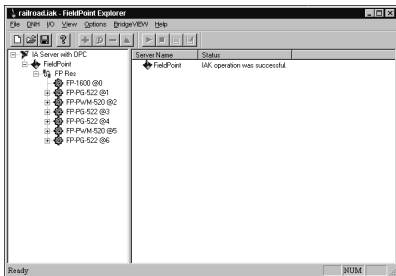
railroad.iak - FieldPoint Explorer

File DNH I/O View Options BridgeVIEW Help

IA Server with OPC
FieldPoint
FP Res
FP-1600 @0
FP-PG-522 @1
FP-PWM-520 @2
FP-PG-522 @3
FP-PG-522 @4
FP-PWM-520 @5
FP-PG-522 @6

| Server Name | Status |
|---|---|
| FieldPoint | IAK operation was successful. |

Ready

NUM